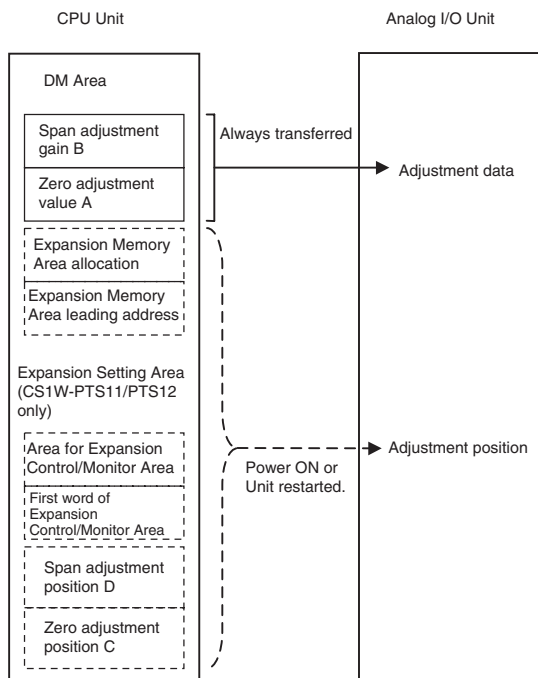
CPU Unit

Analog I/O Unit

DM Area

Span adjustment gain B

Zero adjustment value A

Always transferred

Adjustment data

Expansion Memory Area allocation

Expansion Memory Area leading address

Expansion Setting Area (CS1W-PTS11/PTS12 only)

Area for Expansion Control/Monitor Area

First word of Expansion Control/Monitor Area

Span adjustment position D

Zero adjustment position C

Power ON or Unit restarted.

Adjustment position